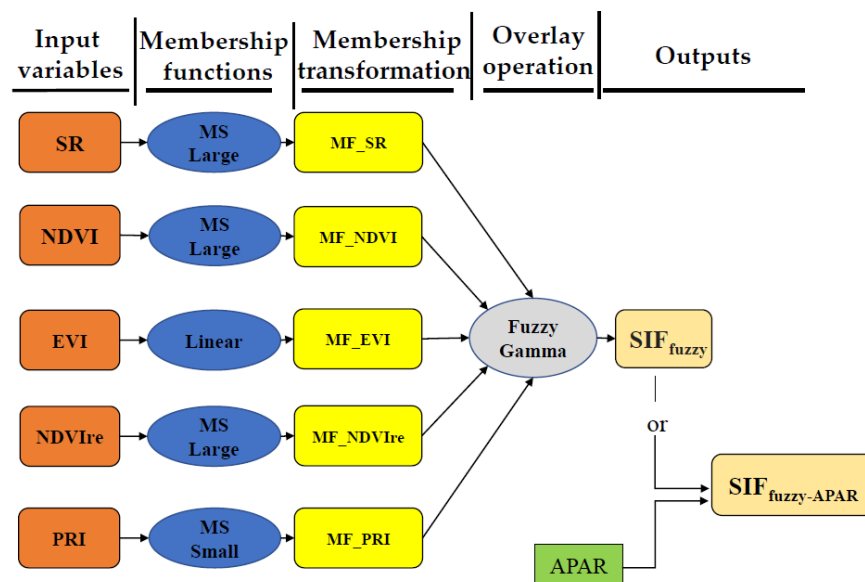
Input variables

Membership functions

Membership transformation

Overlay operation

Outputs

SR

MS Large

MF_SR

NDVI

MS Large

MF_NDVI

EVI

Linear

MF_EVI

Fuzzy Gamma

$SIF_{fuzzy}$

NDVIre

MS Large

MF_NDVIre

or

PRI

MS Small

MF_PRI

$SIF_{fuzzy\text{-}APAR}$

APAR